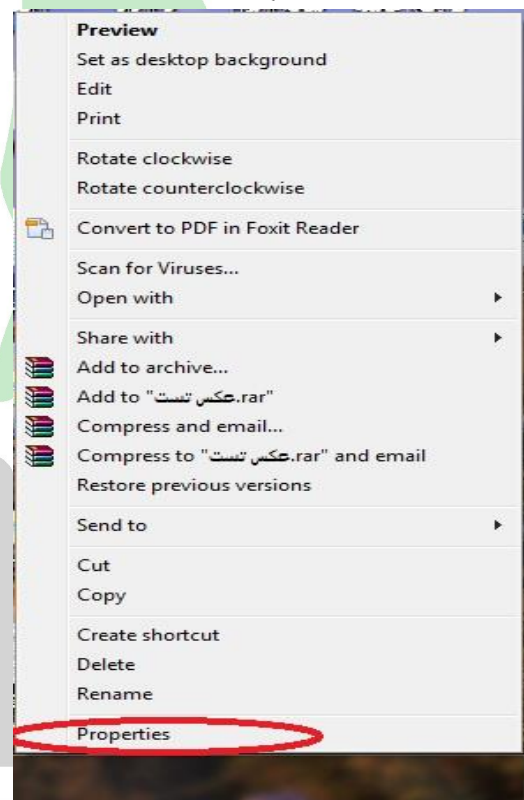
Preview
Set as desktop background
Edit
Print

Rotate clockwise
Rotate counterclockwise

Convert to PDF in Foxit Reader

Scan for Viruses...
Open with

Share with
Add to archive...
Add to "عکس تست.rar"
Compress and email...
Compress to "عکس تست.rar" and email
Restore previous versions

Send to

Cut
Copy

Create shortcut
Delete
Rename

Properties